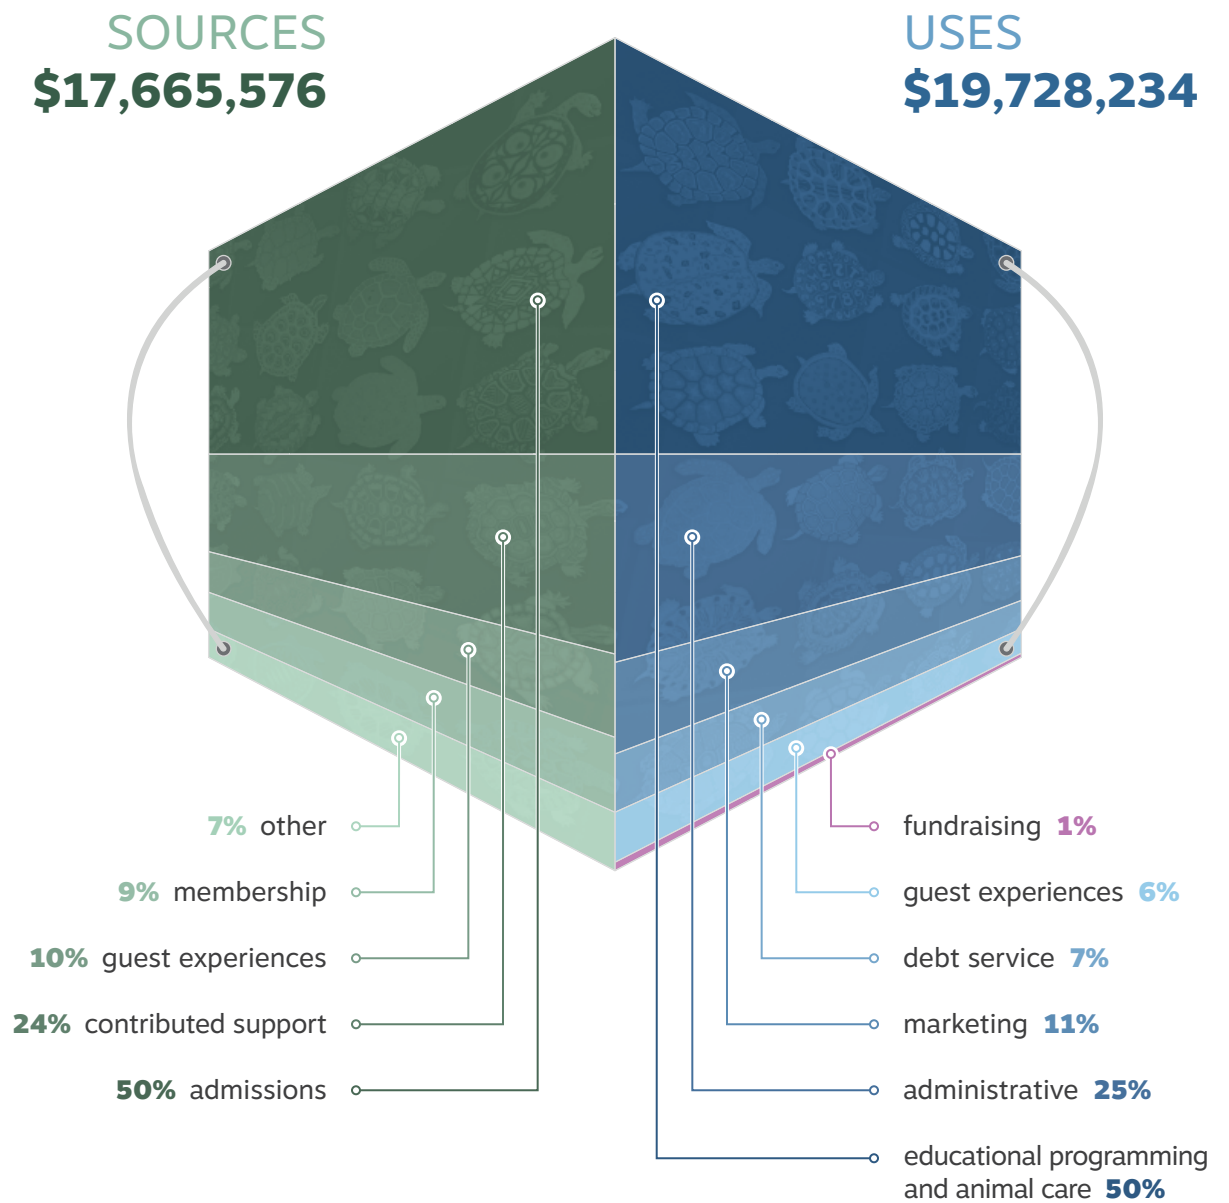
SOURCES
$17,665,576

USES
$19,728,234

7% other

9% membership

10% guest experiences

24% contributed support

50% admissions

fundraising 1%

guest experiences 6%

debt service 7%

marketing 11%

administrative 25%

educational programming and animal care 50%